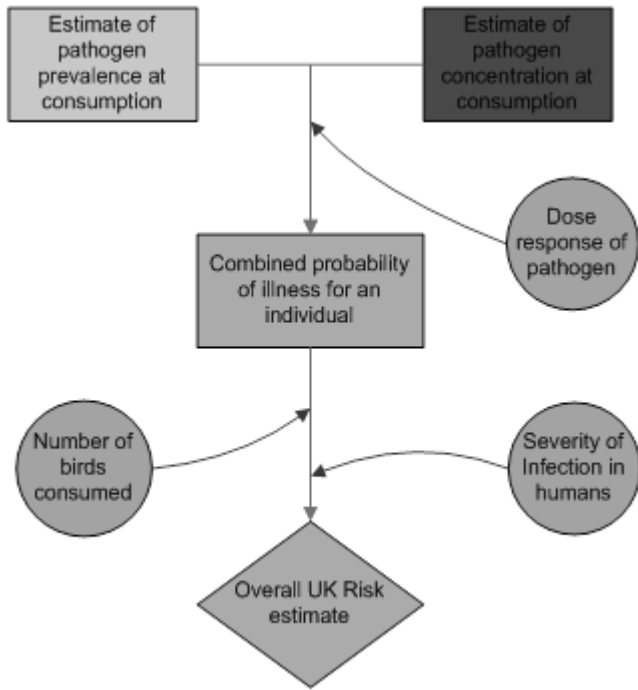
Estimate of pathogen prevalence at consumption

Estimate of pathogen concentration at consumption

Dose response of pathogen

Combined probability of illness for an individual

Number of birds consumed

Severity of Infection in humans

Overall UK Risk estimate